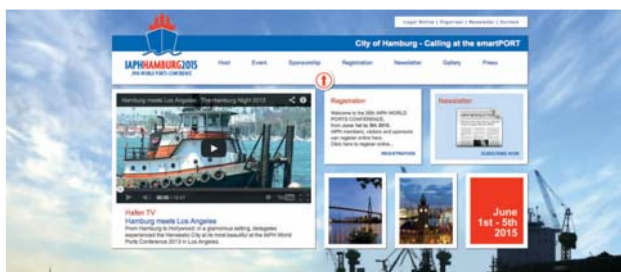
Legal Notice | Organiser | Newsletter | Contact

IAPHHAMBURG2015
29th WORLD PORTS CONFERENCE

City of Hamburg - Calling at the smartPORT

Host Event Sponsorship Registration Newsletter Gallery Press

Hamburg meets Los Angeles - The Hamburg Night 2013

Hafen TV
Hamburg meets Los Angeles
From Hamburg to Hollywood: in a glamorous setting, delegates experienced the Hanseatic City at its most beautiful at the IAPH World Ports Conference 2013 in Los Angeles.

Registration
Welcome to the 29th IAPH WORLD PORTS CONFERENCE, from June 1st to 5th 2015. IAPH members, visitors and sponsors can register online here. Click here to register online...
REGISTRATION

Newsletter
SUBSCRIBE NOW

June 1st – 5th 2015